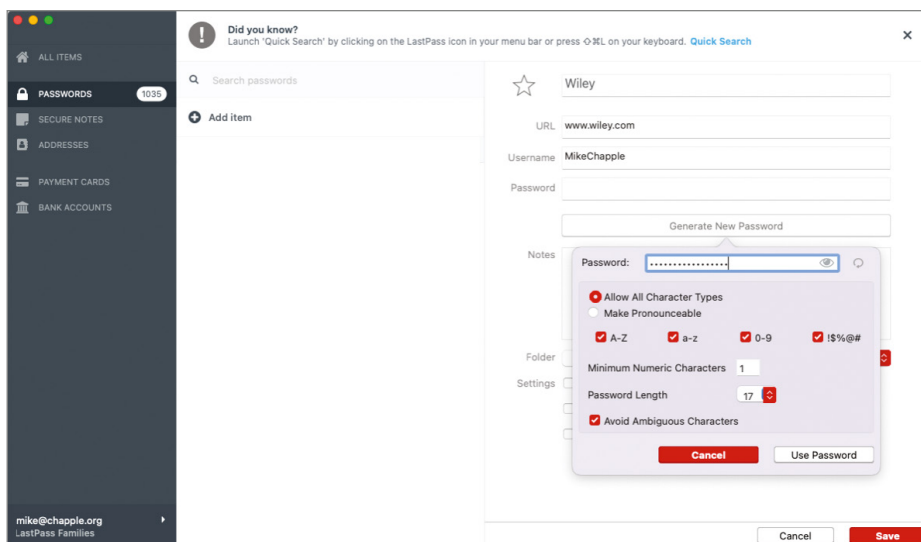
ALL ITEMS
PASSWORDS 1035
SECURE NOTES
ADDRESSES
PAYMENT CARDS
BANK ACCOUNTS

mike@chapple.org
LastPass Families

Did you know?
Launch 'Quick Search' by clicking on the LastPass icon in your menu bar or press ⇧⌘L on your keyboard. Quick Search

Search passwords

Add item

Wiley

URL www.wiley.com
Username MikeChapple
Password

Generate New Password

Notes

Folder

Settings

Password: ••••••••••••••••

Allow All Character Types
Make Pronounceable

A-Z a-z 0-9 !$%@#

Minimum Numeric Characters 1

Password Length 17

Avoid Ambiguous Characters

Cancel Use Password

Cancel Save